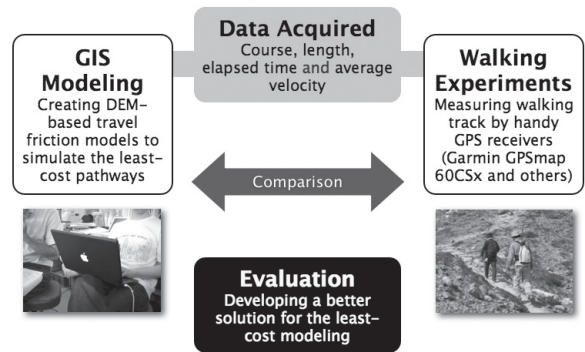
Data Acquired
Course, length, elapsed time and average velocity

GIS Modeling
Creating DEM-based travel friction models to simulate the least-cost pathways

Walking Experiments
Measuring walking track by handy GPS receivers (Garmin GPSmap 60CSx and others)

Comparison

Evaluation
Developing a better solution for the least-cost modeling